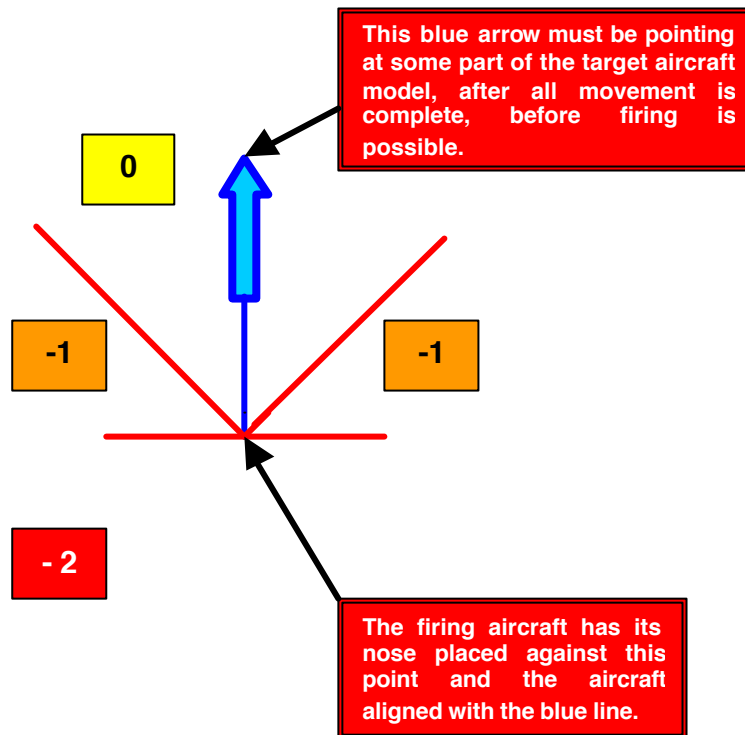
This blue arrow must be pointing at some part of the target aircraft model, after all movement is complete, before firing is possible.

0

-1

-1

- 2

The firing aircraft has its nose placed against this point and the aircraft aligned with the blue line.